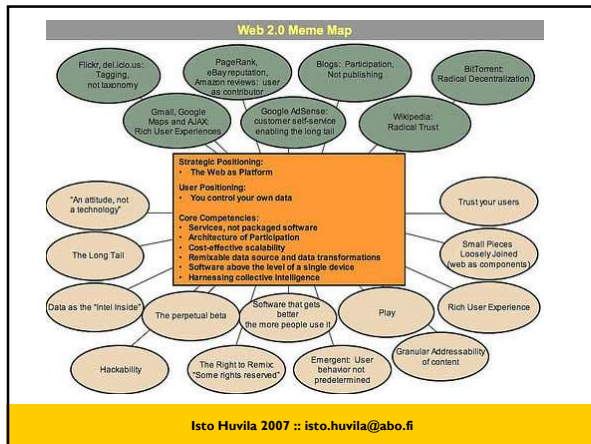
Web 2.0 Meme Map

Flickr, del.icio.us: Tagging, not taxonomy

PageRank, eBay reputation, Amazon reviews: user as contributor

Blogs: Participation, Not publishing

BitTorrent: Radical Decentralization

Gmail, Google Maps and AJAX: Rich User Experiences

Google AdSense: customer self-service enabling the long tail

Wikipedia: Radical Trust

Strategic Positioning:
• The Web as Platform

User Positioning:
• You control your own data

Core Competencies:
• Services, not packaged software
• Architecture of Participation
• Cost-effective scalability
• Remixable data source and data transformations
• Software above the level of a single device
• Harnessing collective intelligence

"An attitude, not a technology"

Trust your users

The Long Tail

Small Pieces Loosely Joined (web as components)

Data as the "Intel Inside"

The perpetual beta

Software that gets better the more people use it

Play

Rich User Experience

Hackability

The Right to Remix: "Some rights reserved"

Emergent: User behavior not predetermined

Granular Addressability of content

Isto Huvila 2007 :: isto.huvila@abo.fi